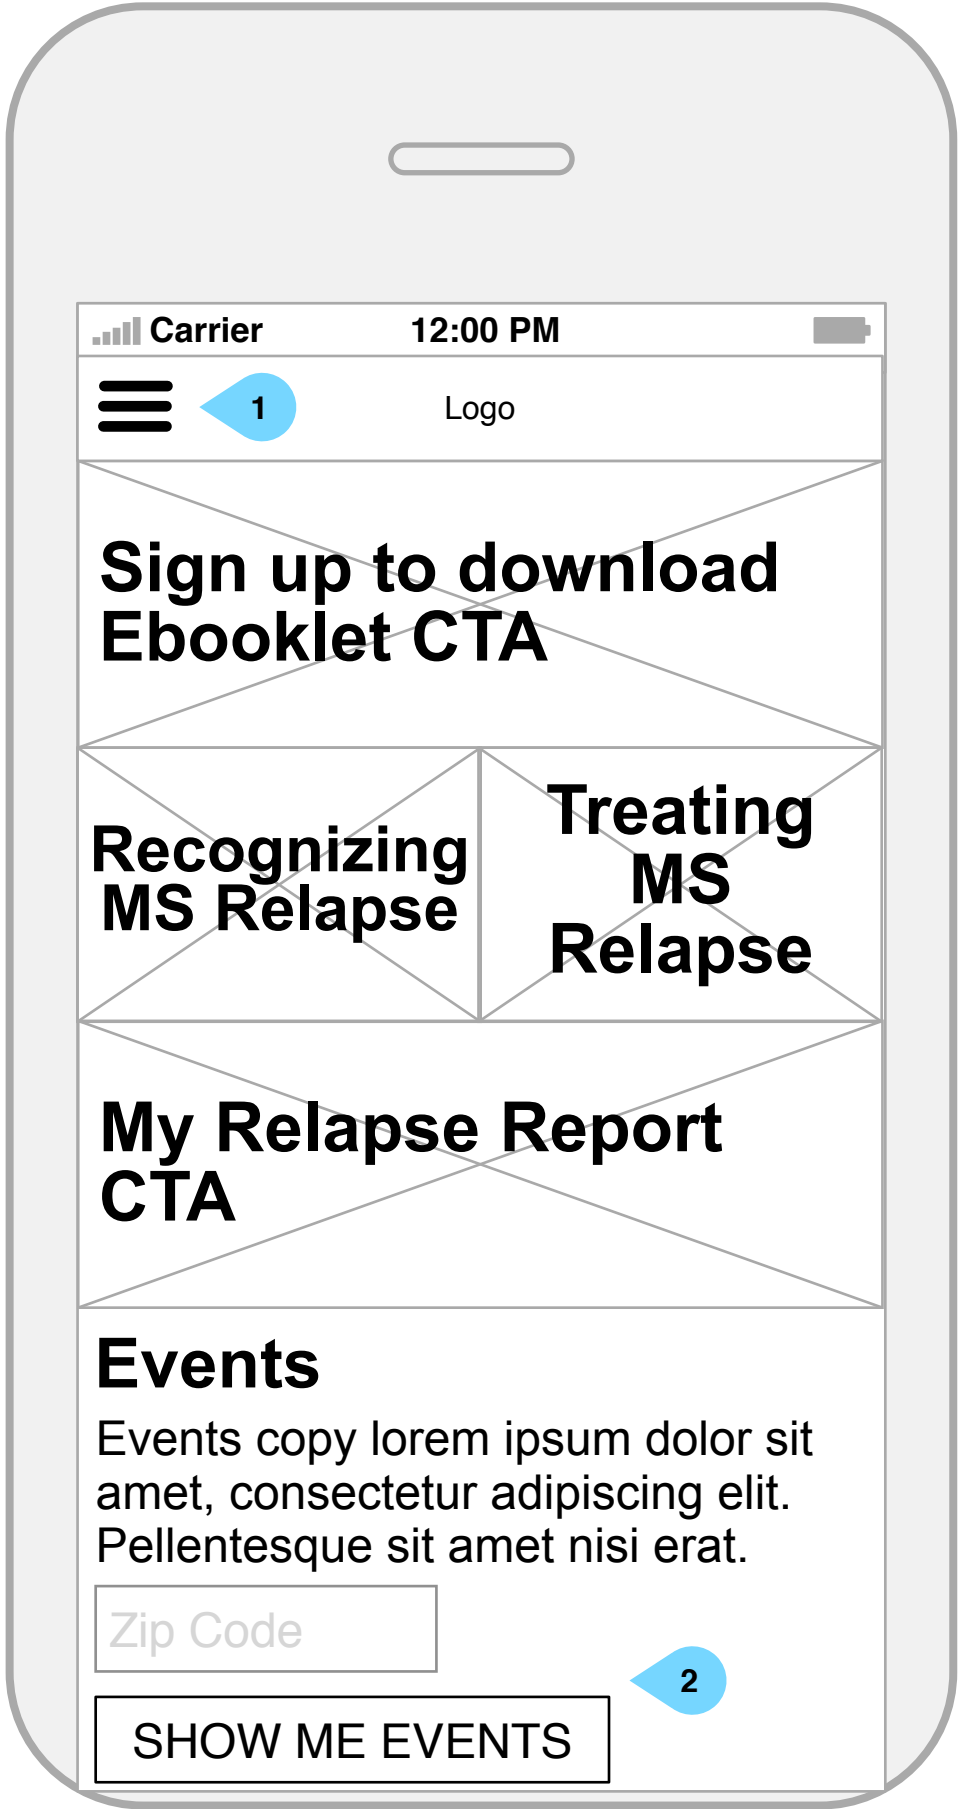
Carrier 12:00 PM

1

Logo

Sign up to download Ebooklet CTA

Recognizing MS Relapse

Treating MS Relapse

My Relapse Report CTA

Events

Events copy lorem ipsum dolor sit amet, consectetur adipiscing elit. Pellentesque sit amet nisi erat.

Zip Code

2

SHOW ME EVENTS